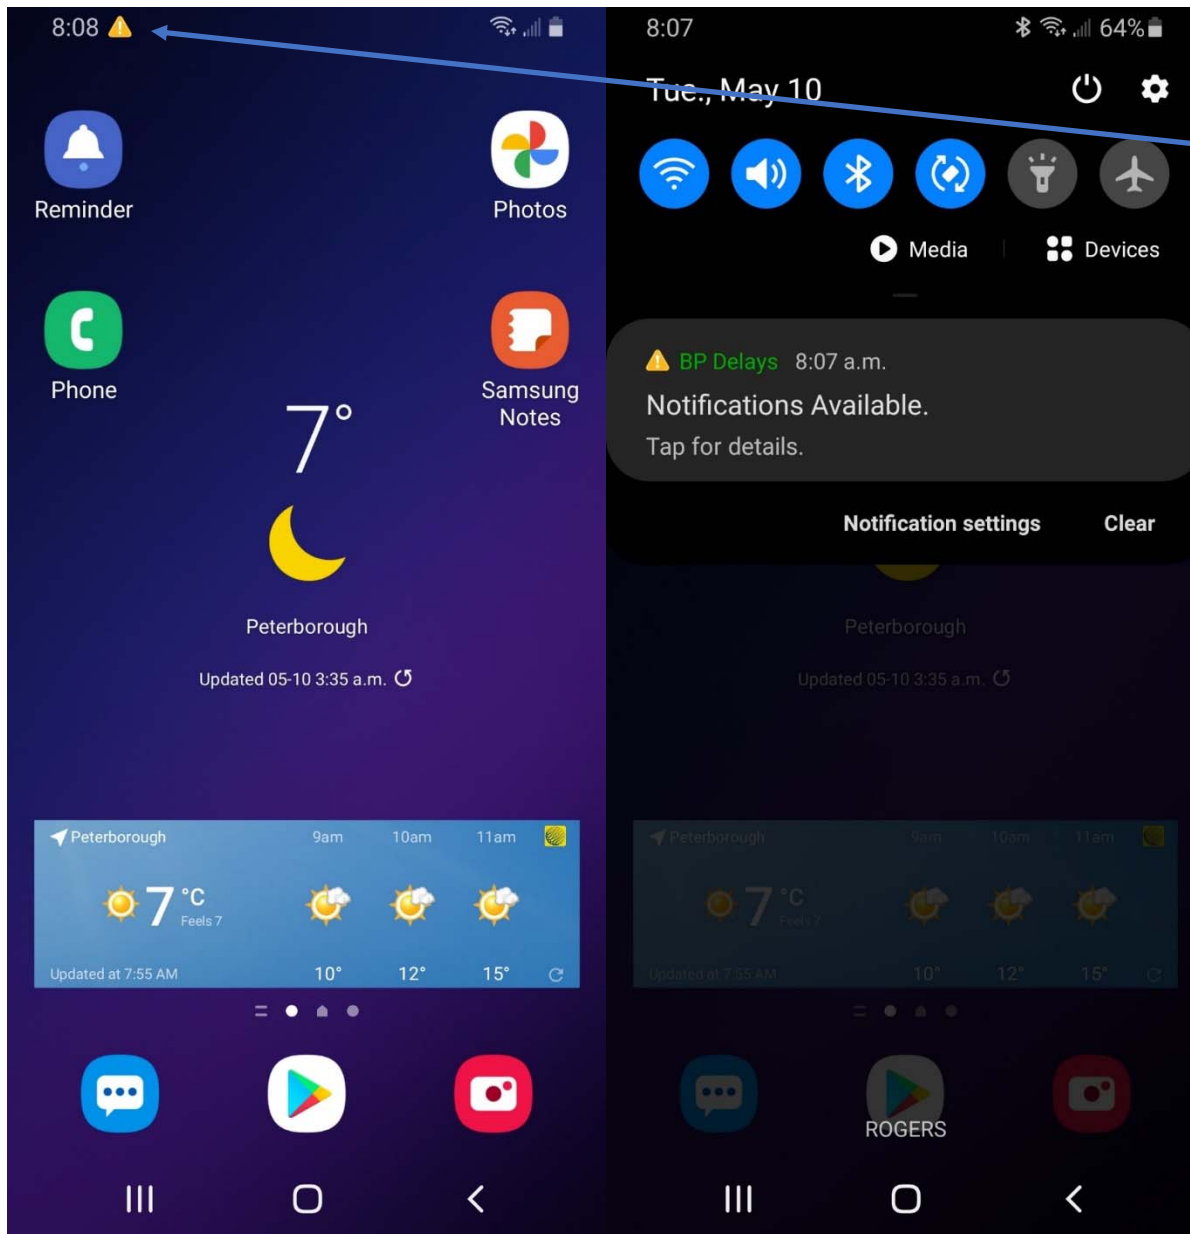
8:08

Reminder

Photos

Phone

Samsung Notes

7°

Peterborough

Updated 05-10 3:35 a.m.

Peterborough 9am 10am 11am

7 °C Feels 7

Updated at 7:55 AM 10° 12° 15°

8:07 64%

Tue., May 10

Media Devices

BP Delays 8:07 a.m.

Notifications Available.

Tap for details.

Notification settings Clear

Peterborough

Updated 05-10 3:35 a.m.

Peterborough 9am 10am 11am

7 °C Feels 7

Updated at 7:55 AM 10° 12° 15°

ROGERS